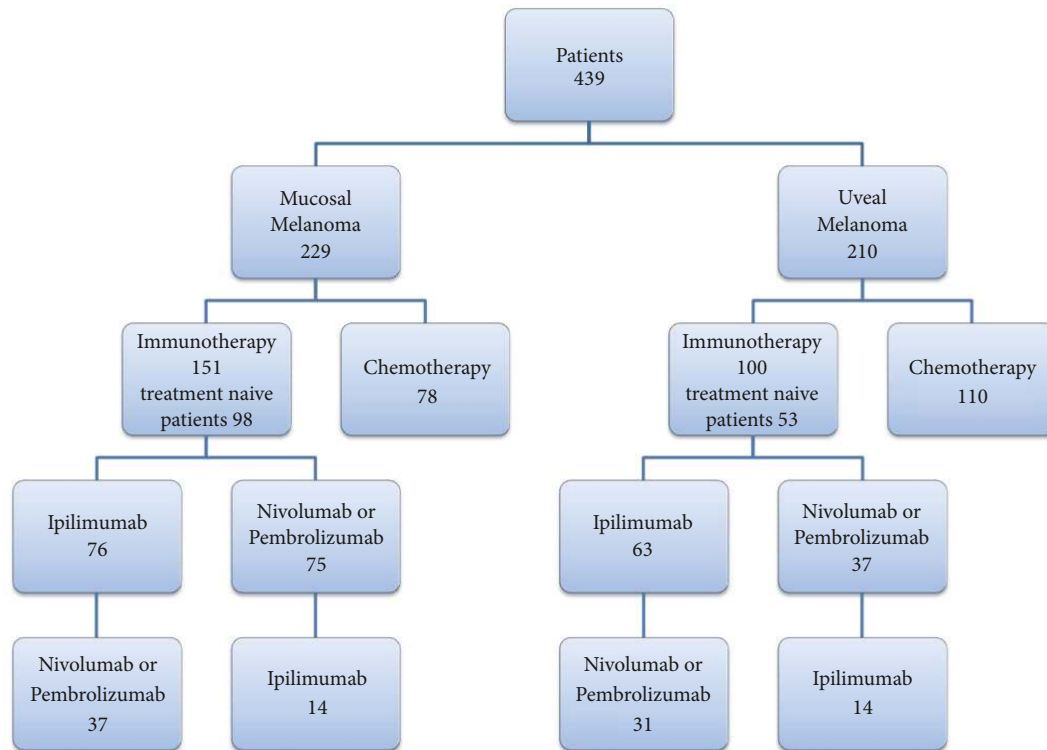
Patients
439

Mucosal
Melanoma
229

Uveal
Melanoma
210

Immunotherapy
151
treatment naive
patients 98

Chemotherapy
78

Immunotherapy
100
treatment naive
patients 53

Chemotherapy
110

Ipilimumab
76

Nivolumab or
Pembrolizumab
75

Ipilimumab
63

Nivolumab or
Pembrolizumab
37

Nivolumab or
Pembrolizumab
37

Ipilimumab
14

Nivolumab or
Pembrolizumab
31

Ipilimumab
14